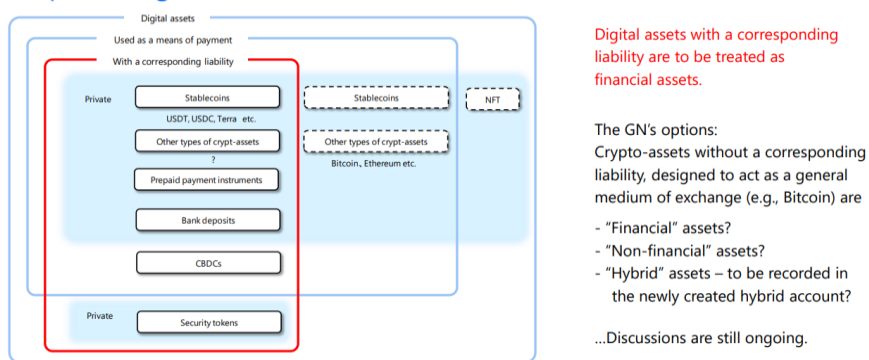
Digital assets

Used as a means of payment

With a corresponding liability

Private

Stablecoins

USDT, USDC, Terra etc.

Other types of crypt-assets

?

Prepaid payment instruments

Bank deposits

CBDCs

Stablecoins

Other types of crypt-assets

Bitcoin, Ethereum etc.

NFT

Private

Security tokens

Digital assets with a corresponding liability are to be treated as financial assets.

The GN's options:
Crypto-assets without a corresponding liability, designed to act as a general medium of exchange (e.g., Bitcoin) are

- "Financial" assets?
- "Non-financial" assets?
- "Hybrid" assets – to be recorded in the newly created hybrid account?

...Discussions are still ongoing.